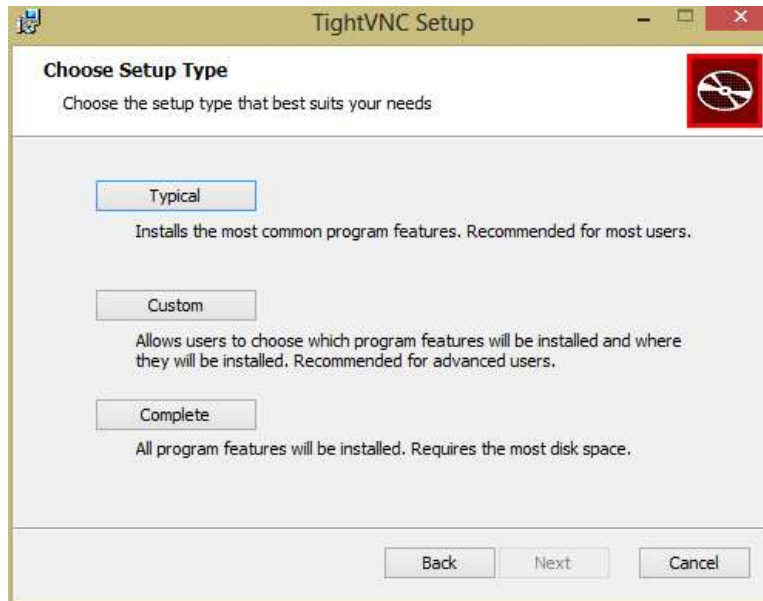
TightVNC Setup

Choose Setup Type

Choose the setup type that best suits your needs

Typical

Installs the most common program features. Recommended for most users.

Custom

Allows users to choose which program features will be installed and where they will be installed. Recommended for advanced users.

Complete

All program features will be installed. Requires the most disk space.

Back Next Cancel